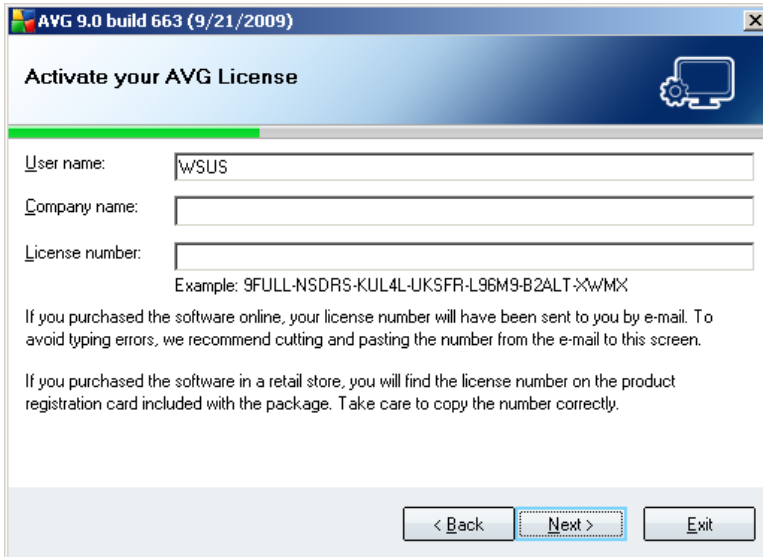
AVG 9.0 build 663 (9/21/2009)

Activate your AVG License

User name: WSUS

Company name:

License number:

Example: 9FULL-NSDRS-KUL4L-UKSFR-L96M9-B2ALT-XWMX

If you purchased the software online, your license number will have been sent to you by e-mail. To avoid typing errors, we recommend cutting and pasting the number from the e-mail to this screen.

If you purchased the software in a retail store, you will find the license number on the product registration card included with the package. Take care to copy the number correctly.

< Back

Next >

Exit